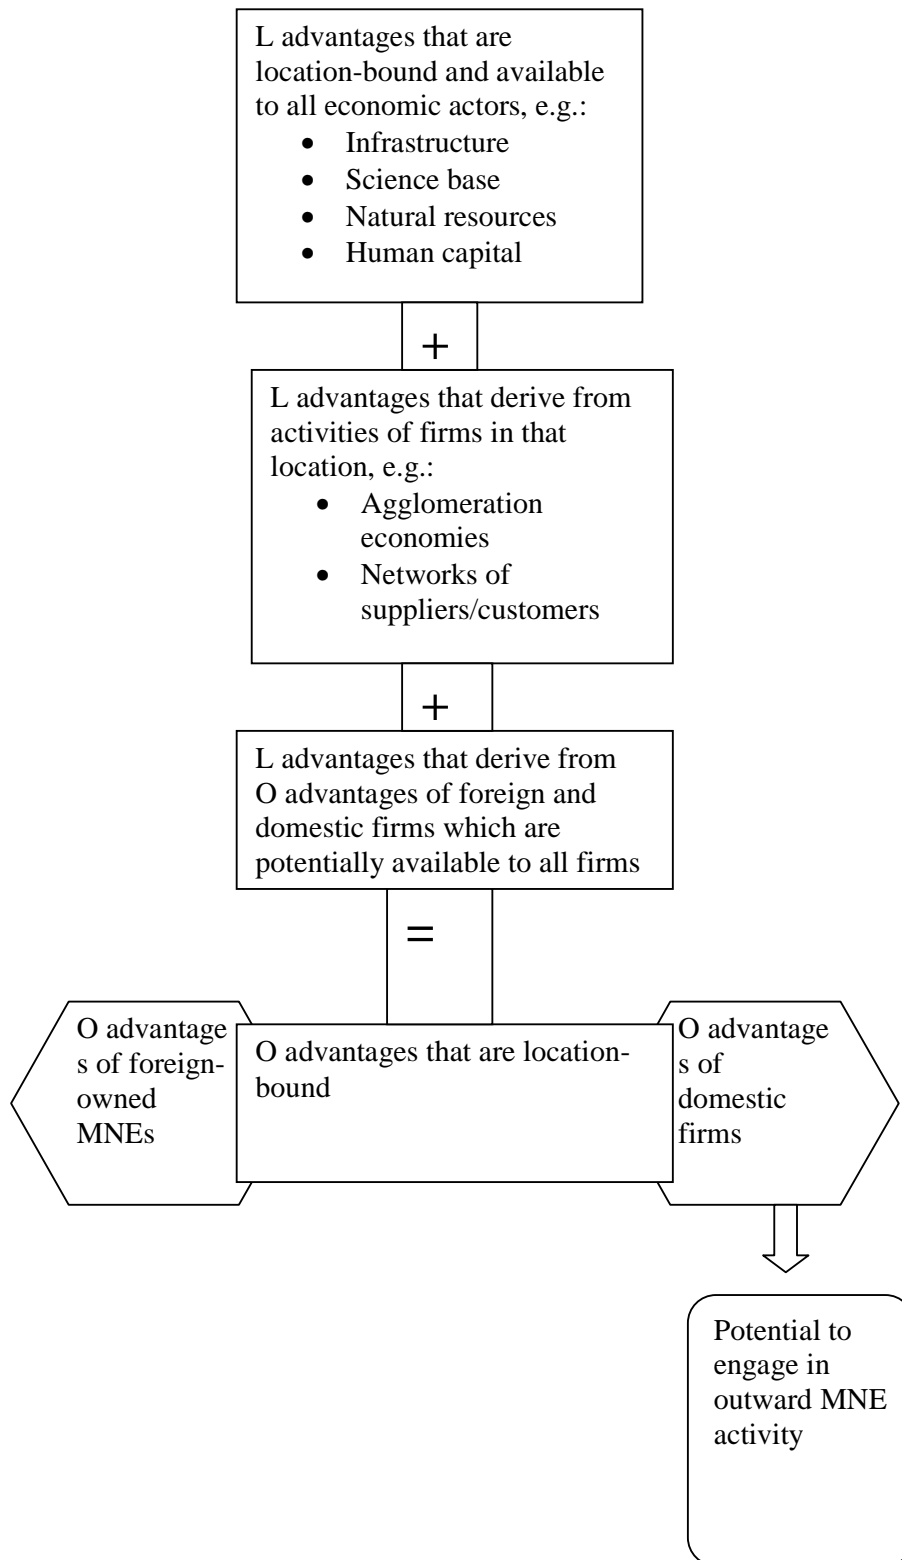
L advantages that are location-bound and available to all economic actors, e.g.:
- Infrastructure
- Science base
- Natural resources
- Human capital

+

L advantages that derive from activities of firms in that location, e.g.:
- Agglomeration economies
- Networks of suppliers/customers

+

L advantages that derive from O advantages of foreign and domestic firms which are potentially available to all firms

=

O advantage s of foreign-owned MNEs

O advantages that are location-bound

O advantage s of domestic firms

Potential to engage in outward MNE activity